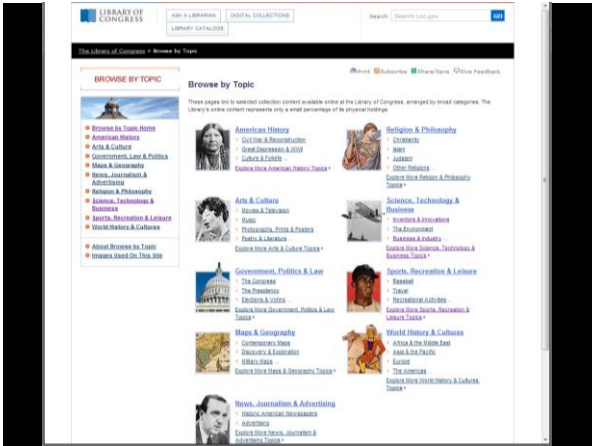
LIBRARY OF CONGRESS

ASK A LIBRARIAN | DIGITAL COLLECTIONS | LIBRARY CATALOGS

Search | Search Loc.gov | GO

The Library of Congress > Browse by Topic

BROWSE BY TOPIC

Browse by Topic Home
American History
Arts & Culture
Government, Law & Politics
Maps & Geography
News, Journalism & Advertising
Religion & Philosophy
Science, Technology & Business
Sports, Recreation & Leisure
World History & Cultures

About Browse by Topic
Images Used On This Site

Print | Subscribe | Share/Save | Give Feedback

Browse by Topic

These pages link to selected collection content available online at the Library of Congress, arranged by broad categories. The Library's online content represents only a small percentage of its physical holdings.

American History
Civil War & Reconstruction
Great Depression & WWII
Culture & Folklife
Explore More American History Topics »

Religion & Philosophy
Christianity
Islam
Judaism
Other Religions
Explore More Religion & Philosophy Topics »

Arts & Culture
Movies & Television
Music
Photographs, Prints & Posters
Poetry & Literature
Explore More Arts & Culture Topics »

Science, Technology & Business
Inventions & Innovations
The Environment
Business & Industry
Explore More Science, Technology & Business Topics »

Government, Politics & Law
The Congress
The Presidency
Elections & Voting
Explore More Government, Politics & Law Topics »

Sports, Recreation & Leisure
Baseball
Travel
Recreational Activities
Explore More Sports, Recreation & Leisure Topics »

Maps & Geography
Contemporary Maps
Discovery & Exploration
Military Maps
Explore More Maps & Geography Topics »

World History & Cultures
Africa & the Middle East
Asia & the Pacific
Europe
The Americas
Explore More World History & Cultures Topics »

News, Journalism & Advertising
Historic American Newspapers
Advertising
Explore More News, Journalism & Advertising Topics »